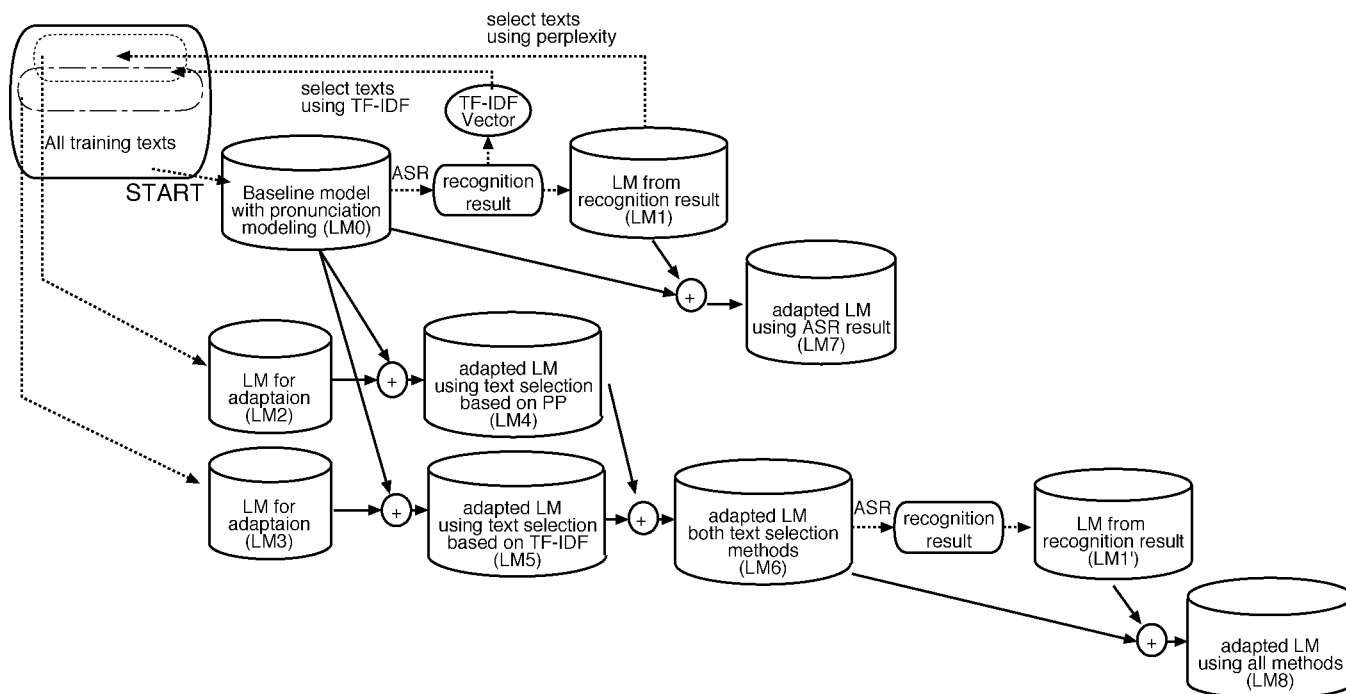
select texts using perplexity

select texts using TF-IDF

TF-IDF Vector

All training texts

START

Baseline model with pronunciation modeling (LM0)

ASR

recognition result

LM from recognition result (LM1)

+

adapted LM using ASR result (LM7)

LM for adaptaion (LM2)

+

adapted LM using text selection based on PP (LM4)

LM for adaptaion (LM3)

+

adapted LM using text selection based on TF-IDF (LM5)

+

adapted LM both text selection methods (LM6)

ASR

recognition result

LM from recognition result (LM1')

+

adapted LM using all methods (LM8)